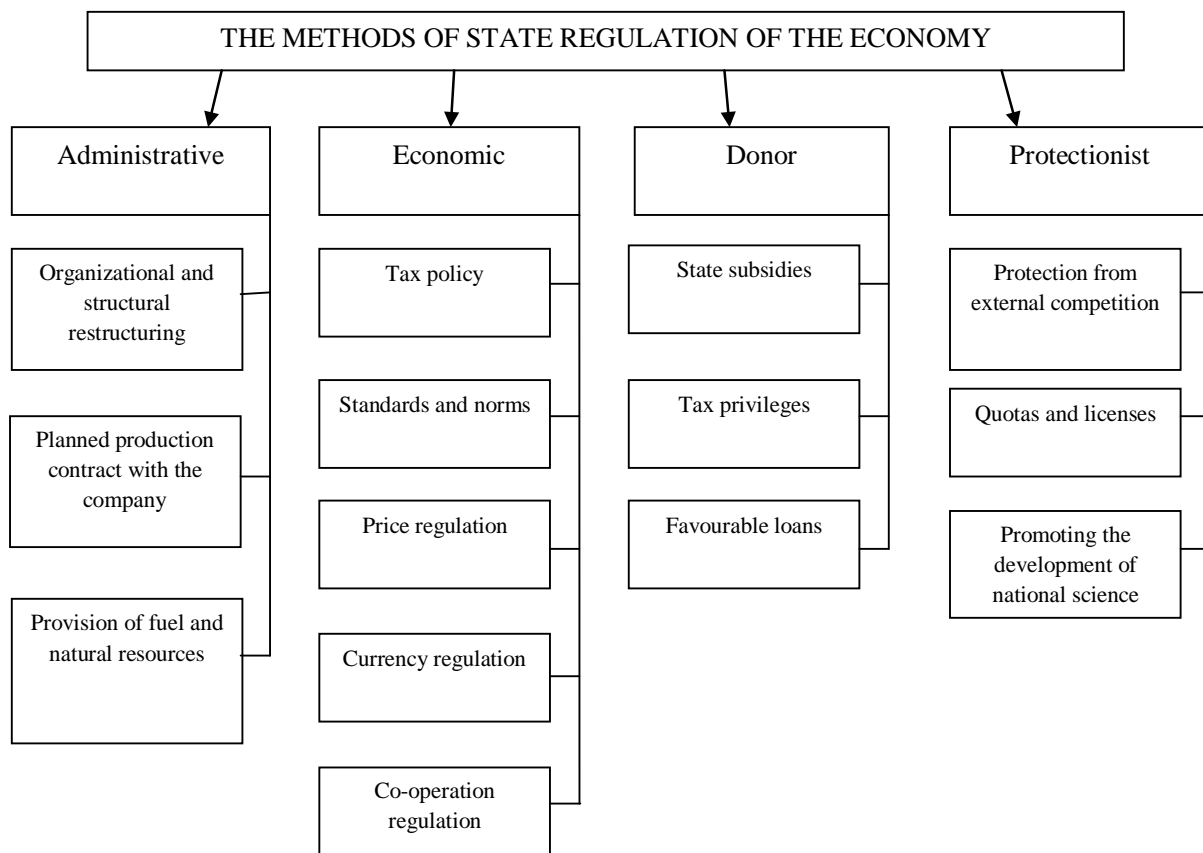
THE METHODS OF STATE REGULATION OF THE ECONOMY

Administrative

Organizational and structural restructuring

Planned production contract with the company

Provision of fuel and natural resources

Economic

Tax policy

Standards and norms

Price regulation

Currency regulation

Co-operation regulation

Donor

State subsidies

Tax privileges

Favourable loans

Protectionist

Protection from external competition

Quotas and licenses

Promoting the development of national science